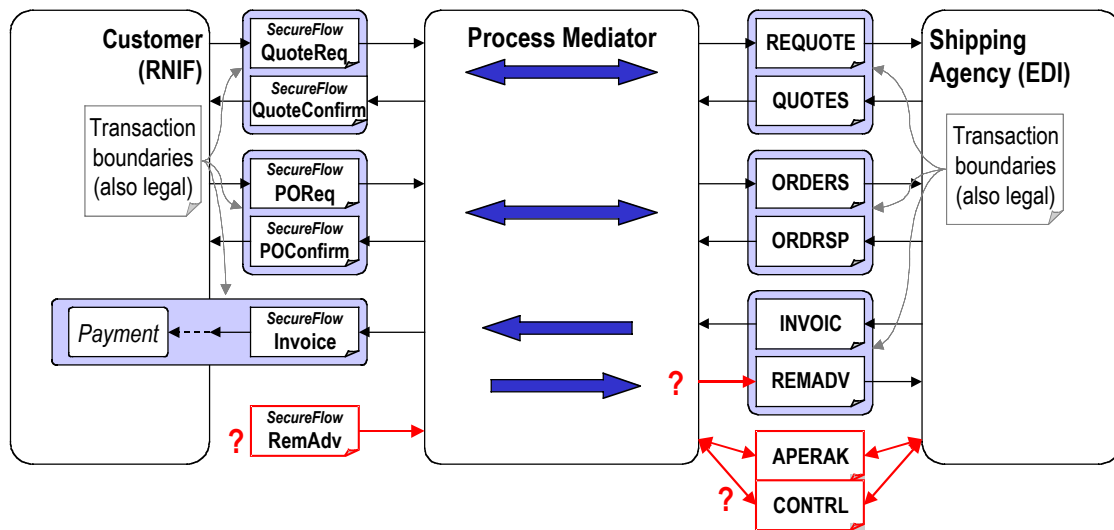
Customer (RNIF)

SecureFlow
QuoteReq

SecureFlow
QuoteConfirm

Transaction boundaries (also legal)

SecureFlow
POReq

SecureFlow
POConfirm

Payment

SecureFlow
Invoice

?

SecureFlow
RemAdv

Process Mediator

?

REQUOTE

QUOTES

ORDERS

ORDRSP

INVOIC

REMADV

APERAK

?

CONTRL

Shipping Agency (EDI)

Transaction boundaries (also legal)